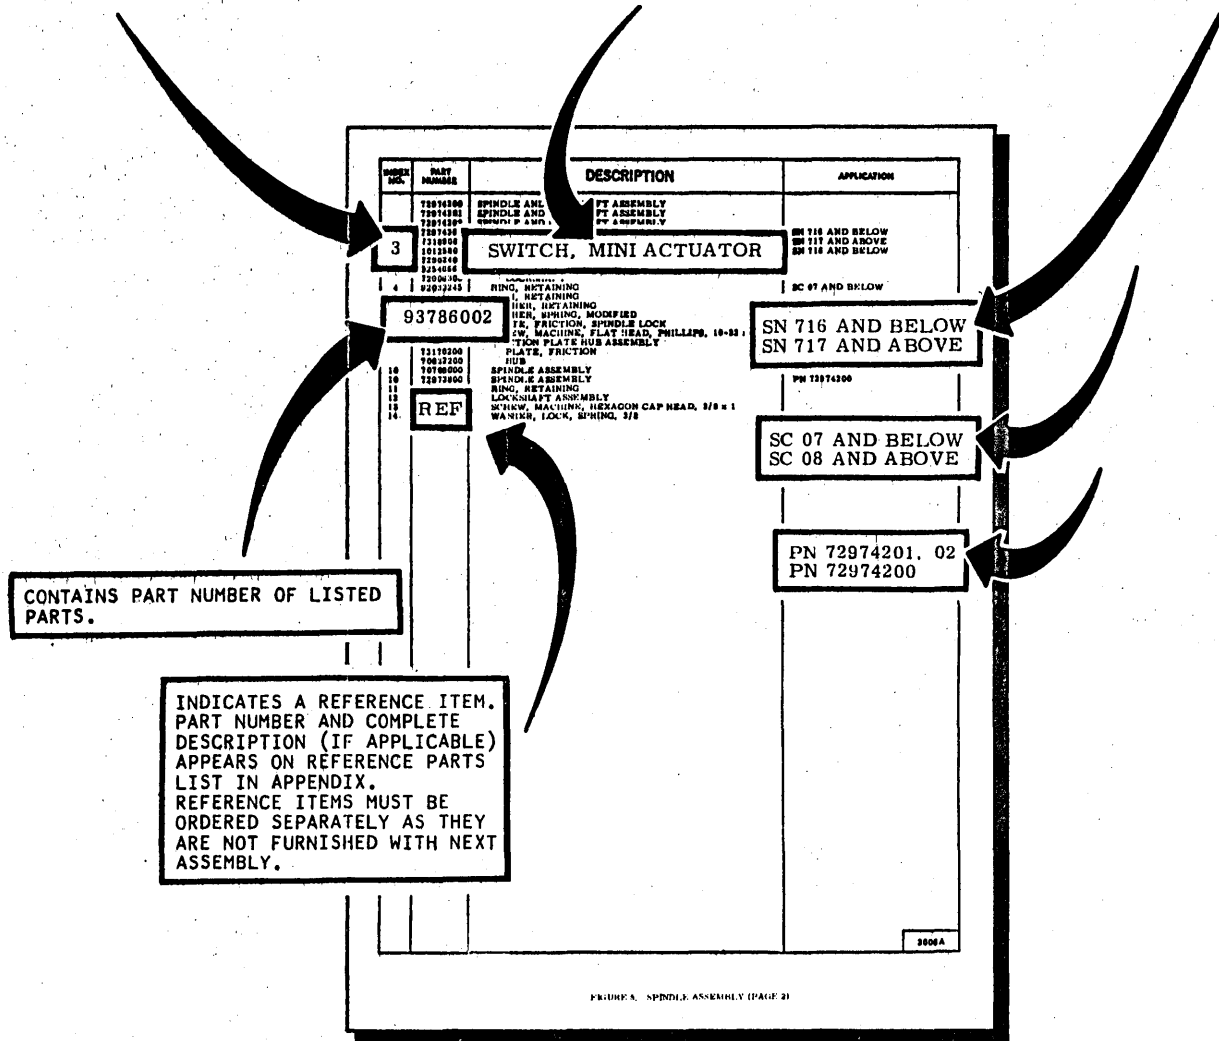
| INDEX NO. | PART NUMBER | DESCRIPTION | APPLICATION |
|---|---|---|---|
| | 72974300 | SPINDLE AND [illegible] FT ASSEMBLY | |
| | 72974301 | SPINDLE AND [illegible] FT ASSEMBLY | |
| | 72974200 | SPINDLE AND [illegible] FT ASSEMBLY | |
| | 7297436 | | SN 716 AND BELOW |
| 3 | 7218908 | SWITCH, MINI ACTUATOR | SN 717 AND ABOVE |
| | 1012300 | | SN 716 AND BELOW |
| | 7290240 | | |
| | 9254056 | | |
| | 7200080 | | |
| 4 | 92032245 | RING, RETAINING | SC 07 AND BELOW |
| | | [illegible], RETAINING | |
| | | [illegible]HER, RETAINING | |
| | 93786002 | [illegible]HER, SPRING, MODIFIED | SN 716 AND BELOW |
| | | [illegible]TE, FRICTION, SPINDLE LOCK | SN 717 AND ABOVE |
| | | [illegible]EW, MACHINE, FLAT HEAD, PHILLIPS, 10-32 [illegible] | |
| | | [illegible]TION PLATE HUB ASSEMBLY | |
| | 72170200 | PLATE, FRICTION | |
| | 70037200 | HUB | |
| 10 | 70700000 | SPINDLE ASSEMBLY | PN 72974200 |
| 10 | 72073000 | SPINDLE ASSEMBLY | |
| 11 | | RING, RETAINING | |
| 12 | | LOCKSHAFT ASSEMBLY | |
| 13 | REF | SCREW, MACHINE, HEXAGON CAP HEAD, 3/8 x 1 | |
| 14 | | WASHER, LOCK, SPRING, 3/8 | |

SC 07 AND BELOW
SC 08 AND ABOVE

PN 72974201, 02
PN 72974200

CONTAINS PART NUMBER OF LISTED PARTS.

INDICATES A REFERENCE ITEM. PART NUMBER AND COMPLETE DESCRIPTION (IF APPLICABLE) APPEARS ON REFERENCE PARTS LIST IN APPENDIX.
REFERENCE ITEMS MUST BE ORDERED SEPARATELY AS THEY ARE NOT FURNISHED WITH NEXT ASSEMBLY.

3606A

FIGURE 5. SPINDLE ASSEMBLY (PAGE 2)